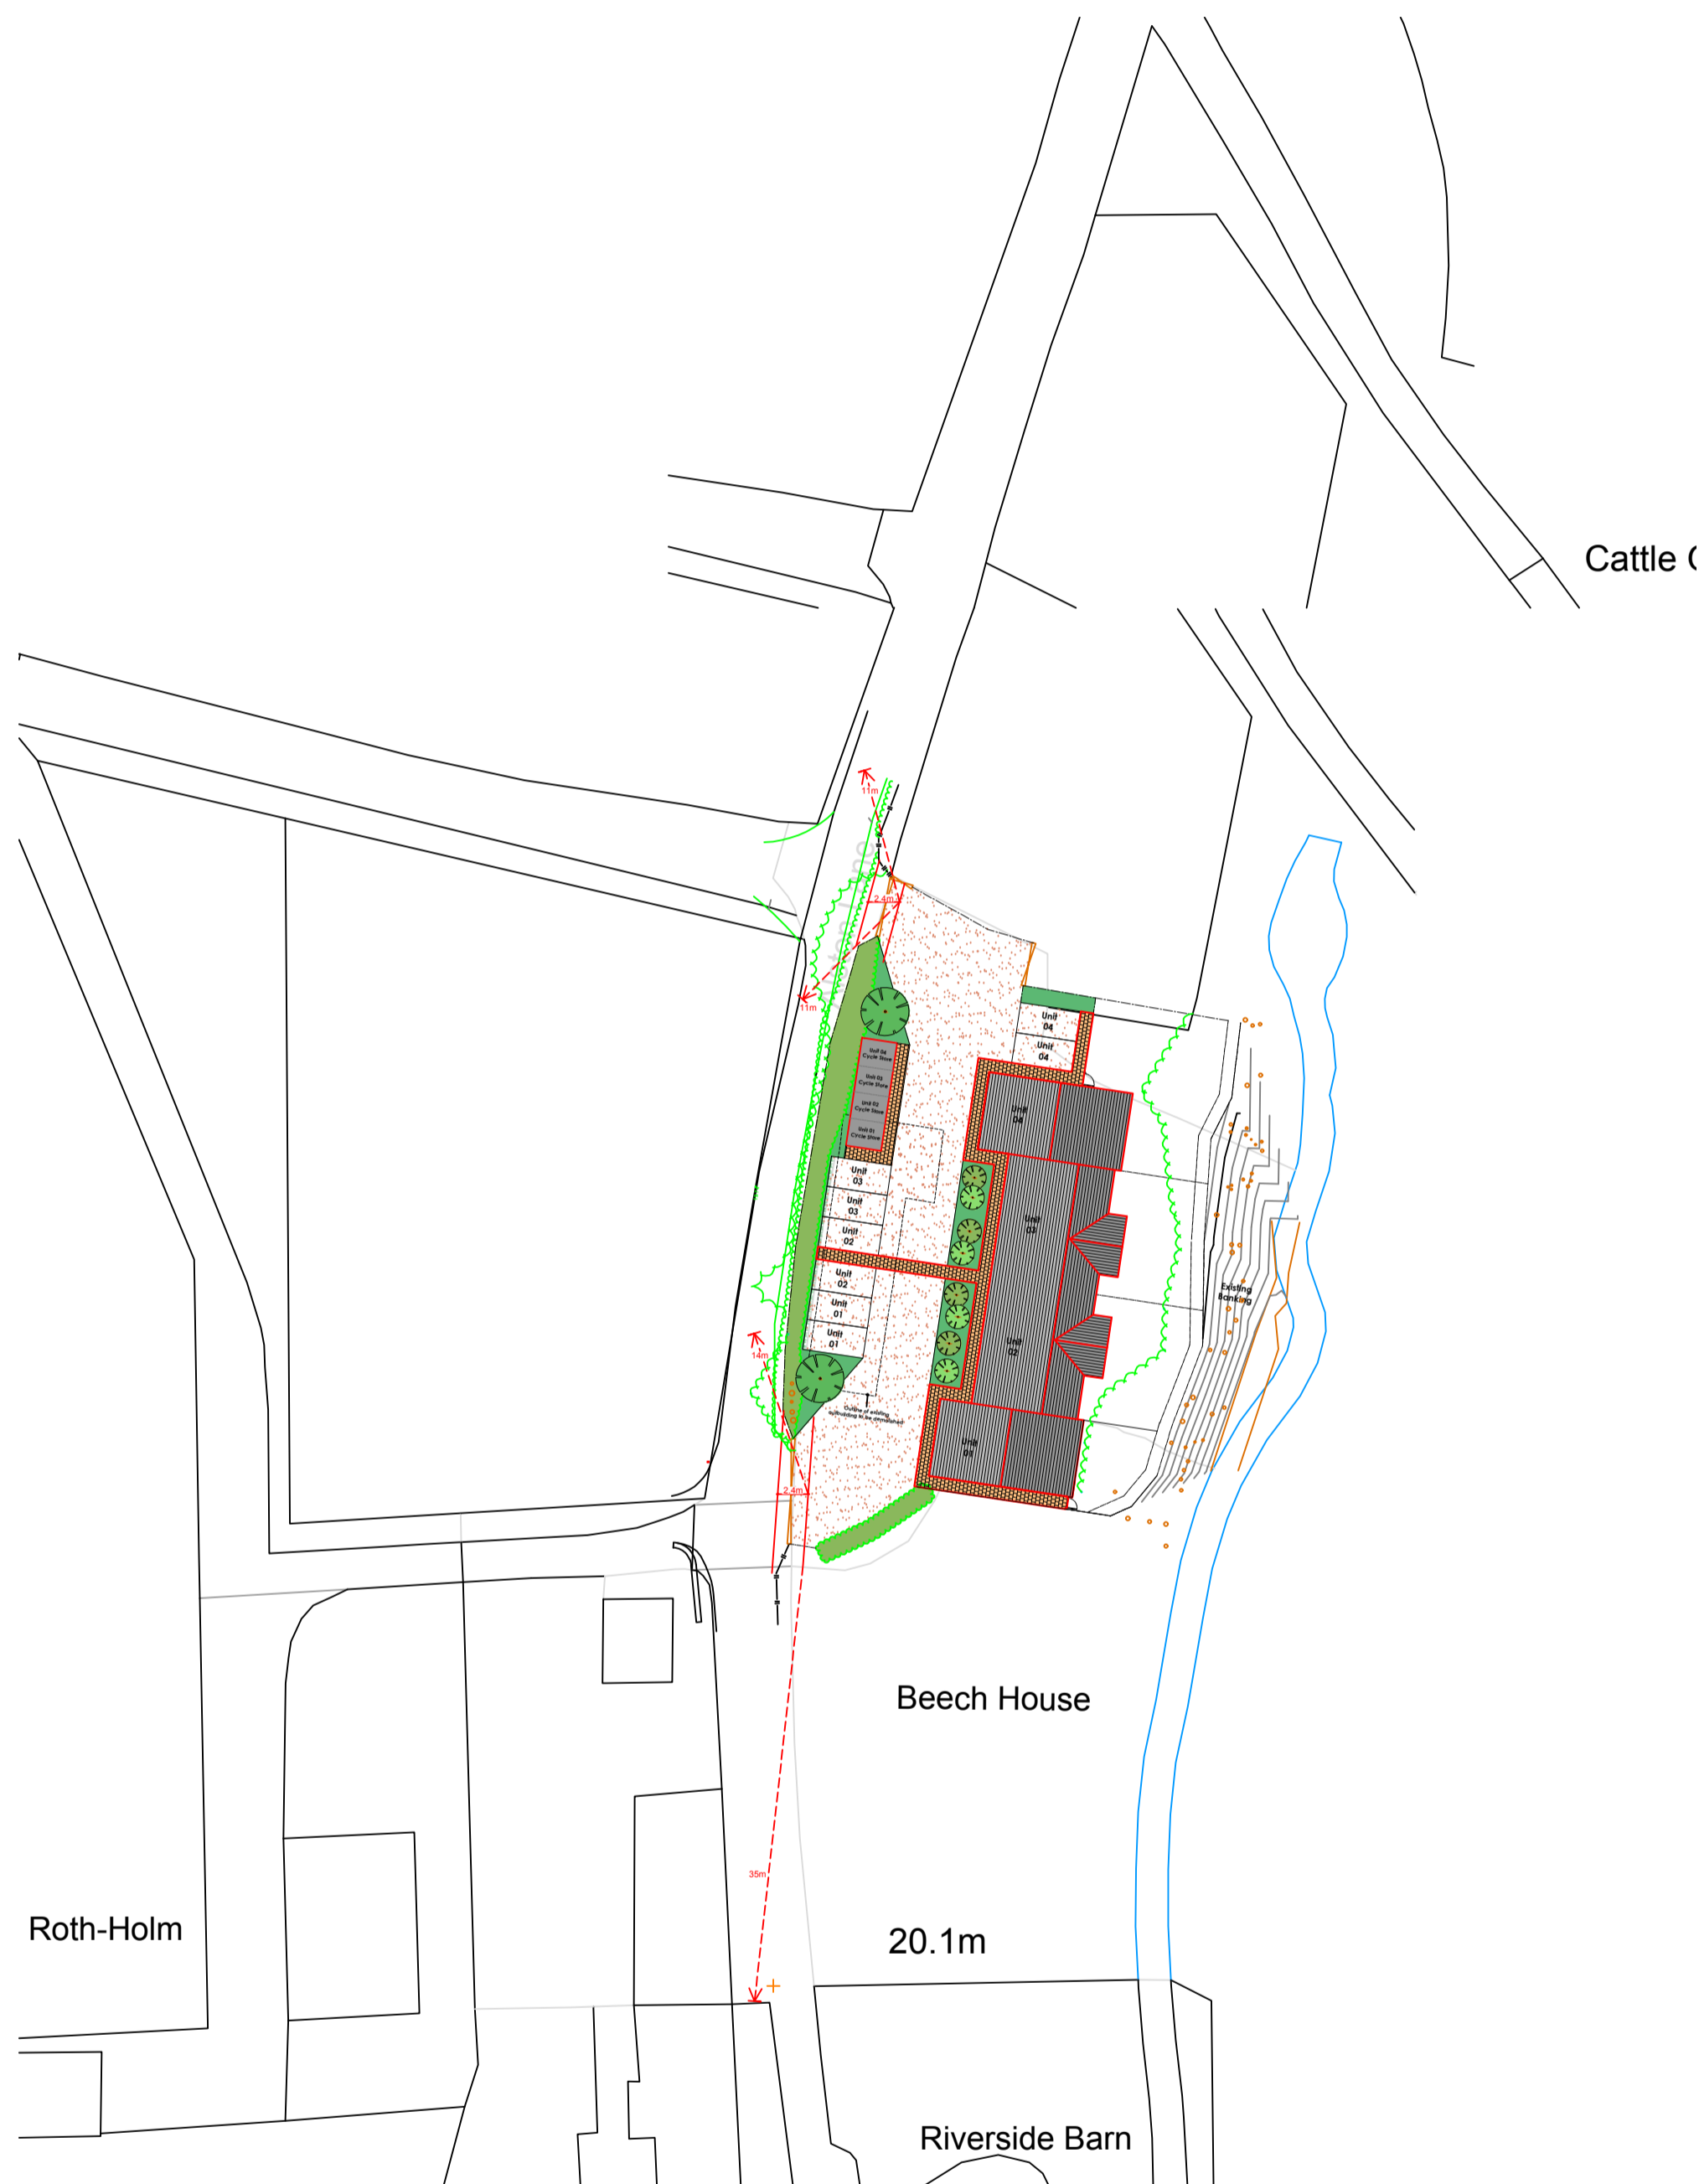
Cattle (

11m

2.4m

11m

Unit 04

Unit 04

Unit 04 Cycle Store

Unit 03 Cycle Store

Unit 02 Cycle Store

Unit 01 Cycle Store

Unit 04

Unit 03

Unit 03

Unit 02

Unit 03

Unit 02

Unit 02

Unit 01

Unit 01

Unit 02

Existing Banking

14m

Outline of existing outbuilding to be demolished

Unit 01

2.4m

Beech House

35m

Roth-Holm

20.1m

Riverside Barn